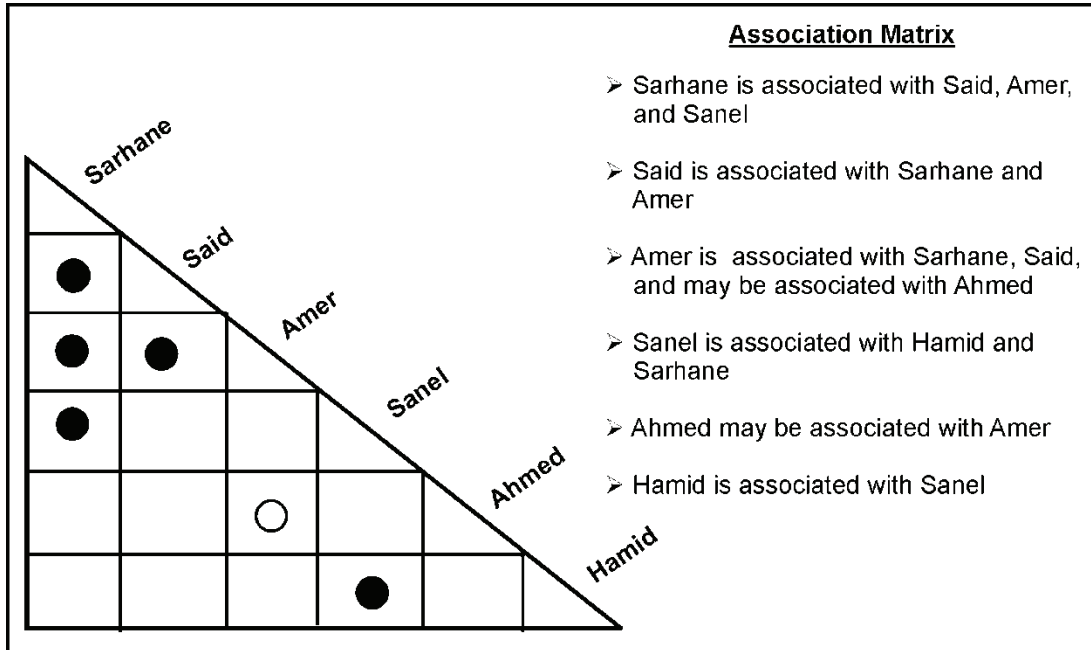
Sarhane
Said
Amer
Sanel
Ahmed
Hamid

Association Matrix

➢ Sarhane is associated with Said, Amer, and Sanel

➢ Said is associated with Sarhane and Amer

➢ Amer is associated with Sarhane, Said, and may be associated with Ahmed

➢ Sanel is associated with Hamid and Sarhane

➢ Ahmed may be associated with Amer

➢ Hamid is associated with Sanel